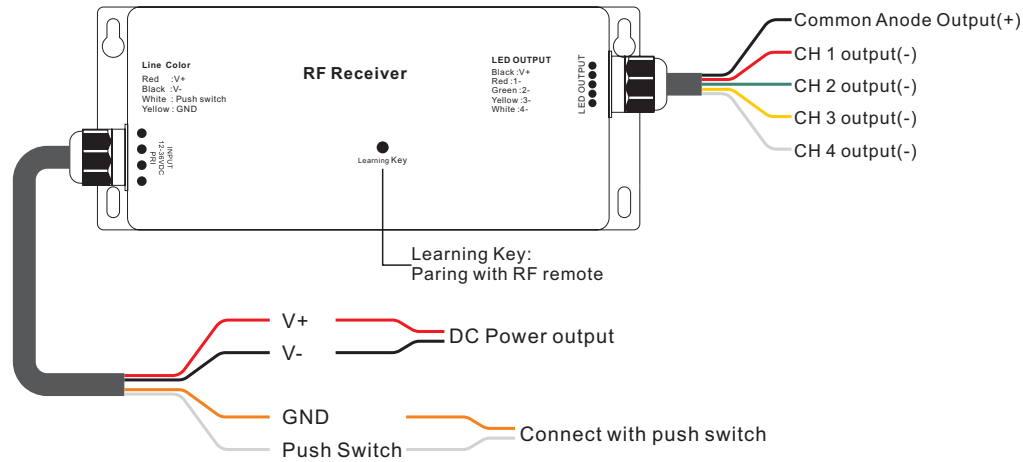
Line Color
Red :V+
Black :V-
White : Push switch
Yellow : GND

RF Receiver

LED OUTPUT
Black :V+
Red :1-
Green :2-
Yellow :3-
White :4-

LED OUTPUT

INPUT
12-36VDC
PRI

Learning Key

Common Anode Output(+)
CH 1 output(-)
CH 2 output(-)
CH 3 output(-)
CH 4 output(-)

Learning Key:
Paring with RF remote

V+
V-
DC Power output

GND
Push Switch
Connect with push switch